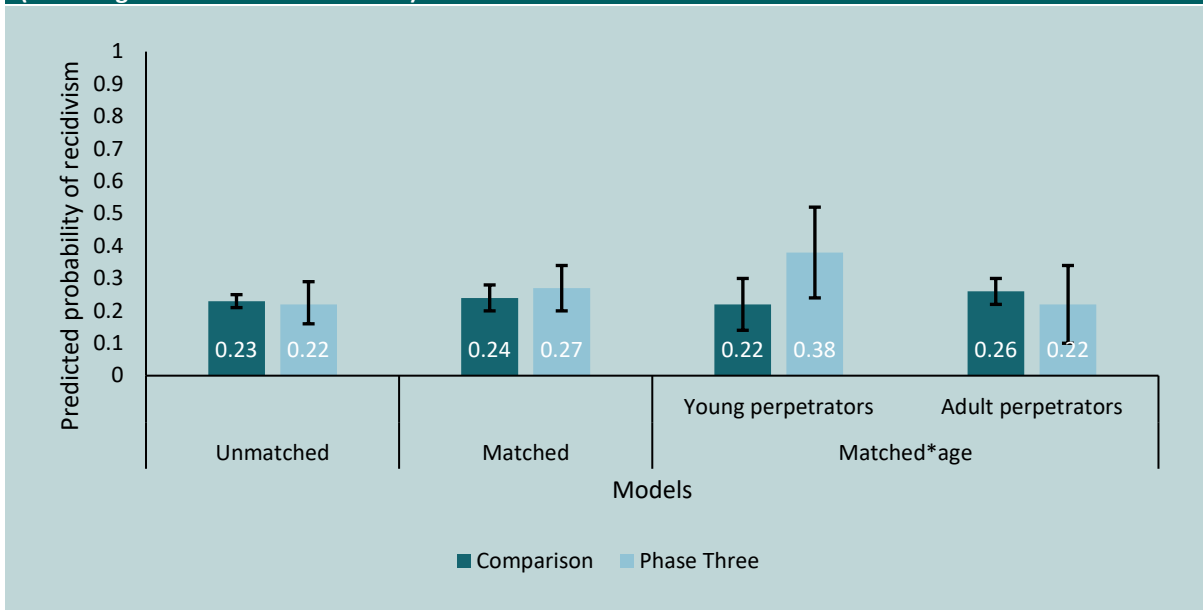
Predicted probability of recidivism

1
0.9
0.8
0.7
0.6
0.5
0.4
0.3
0.2
0.1
0

0.23 0.22
0.24 0.27
0.22 0.38
0.26 0.22

Young perpetrators
Adult perpetrators

Unmatched
Matched
Matched*age

Models

Comparison
Phase Three